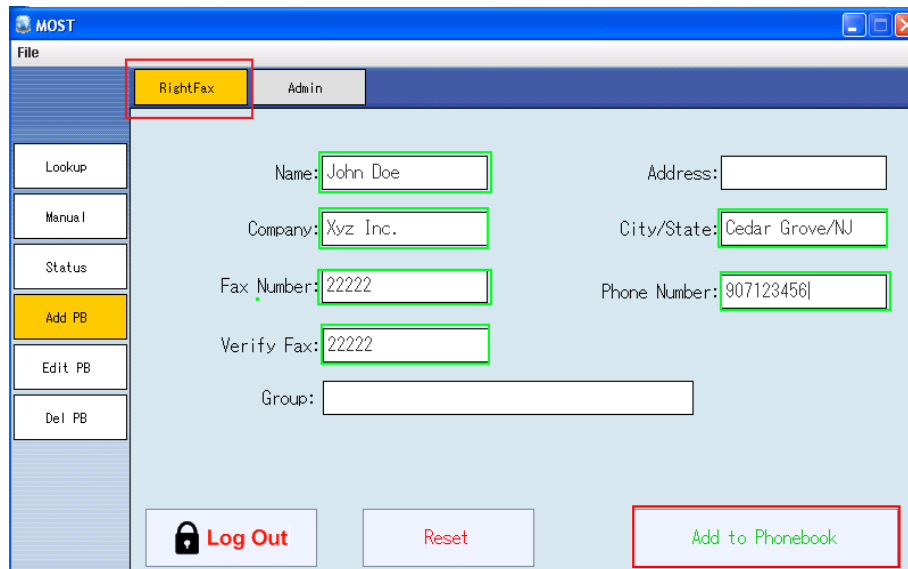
MOST

File

RightFax

Admin

Lookup

Manual

Status

Add PB

Edit PB

Del PB

Name: John Doe

Address:

Company: Xyz Inc.

City/State: Cedar Grove/NJ

Fax Number: 22222

Phone Number: 907123456

Verify Fax: 22222

Group:

Log Out

Reset

Add to Phonebook